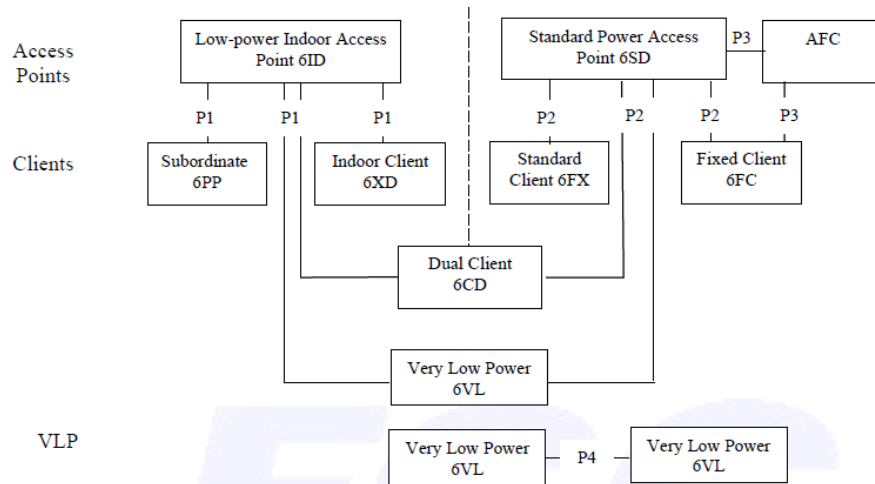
Access Points

Low-power Indoor Access Point 6ID

Standard Power Access Point 6SD

P3

AFC

P1

P1

P1

P2

P2

P2

P3

Clients

Subordinate 6PP

Indoor Client 6XD

Standard Client 6FX

Fixed Client 6FC

Dual Client 6CD

Very Low Power 6VL

VLP

Very Low Power 6VL

P4

Very Low Power 6VL